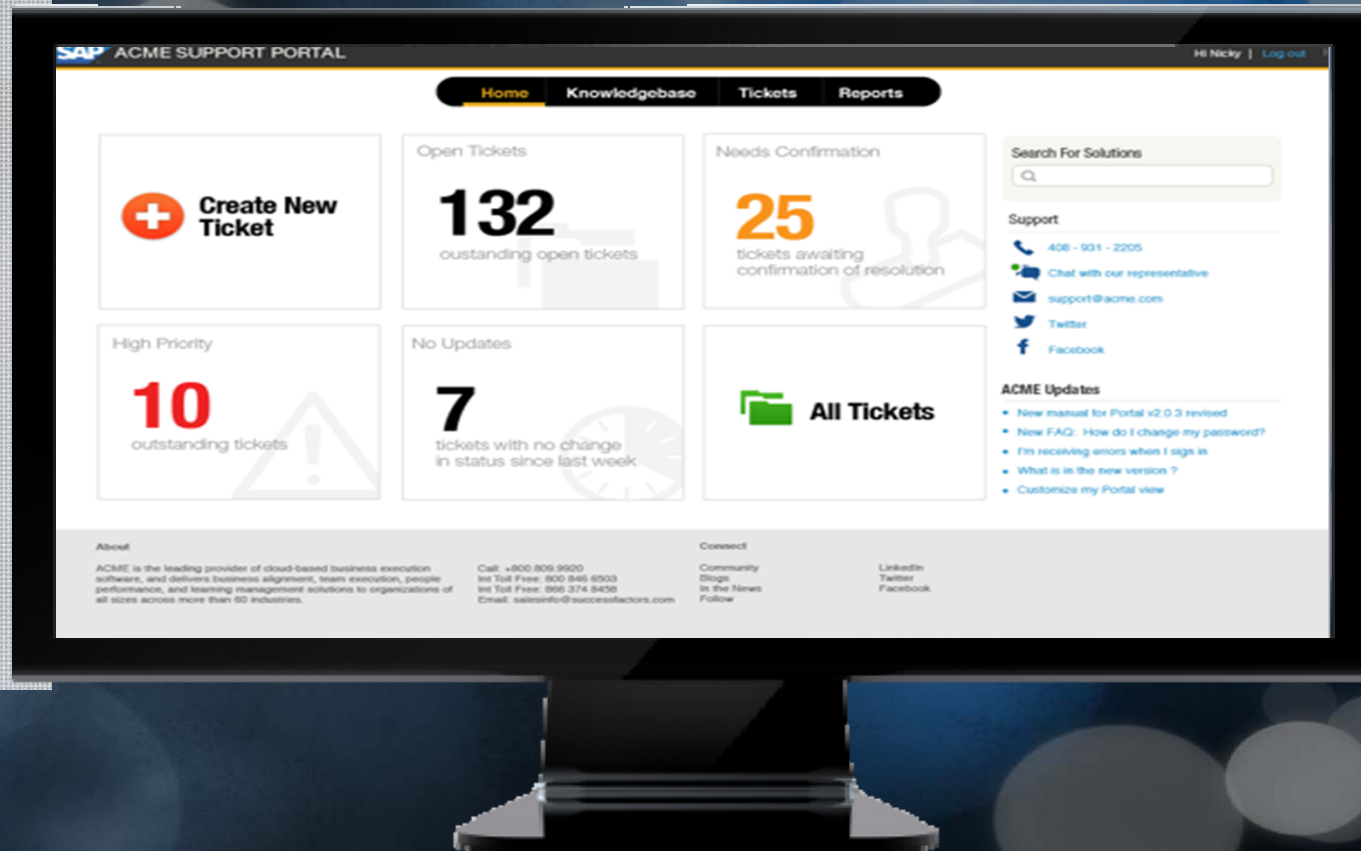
SAP ACME SUPPORT PORTAL

Hi Nicky | Log out

Home
Knowledgebase
Tickets
Reports

Create New Ticket

Open Tickets
132
oustanding open tickets

Needs Confirmation
25
tickets awaiting confirmation of resolution

High Priority
10
outstanding tickets

No Updates
7
tickets with no change in status since last week

All Tickets

Search For Solutions

Support
408 - 931 - 2205
Chat with our representative
support@acme.com
Twitter
Facebook

ACME Updates
New manual for Portal v2.0.3 revised
New FAQ: How do I change my password?
I'm receiving errors when I sign in
What is in the new version ?
Customize my Portal view

About
ACME is the leading provider of cloud-based business execution software, and delivers business alignment, team execution, people performance, and learning management solutions to organizations of all sizes across more than 60 industries.

Call: +800.809.9920
Intl Toll Free: 800 846 6503
Intl Toll Free: 866 374 8458
Email: salesinfo@successfactors.com

Connect
Community
Blogs
In the News
Follow

LinkedIn
Twitter
Facebook